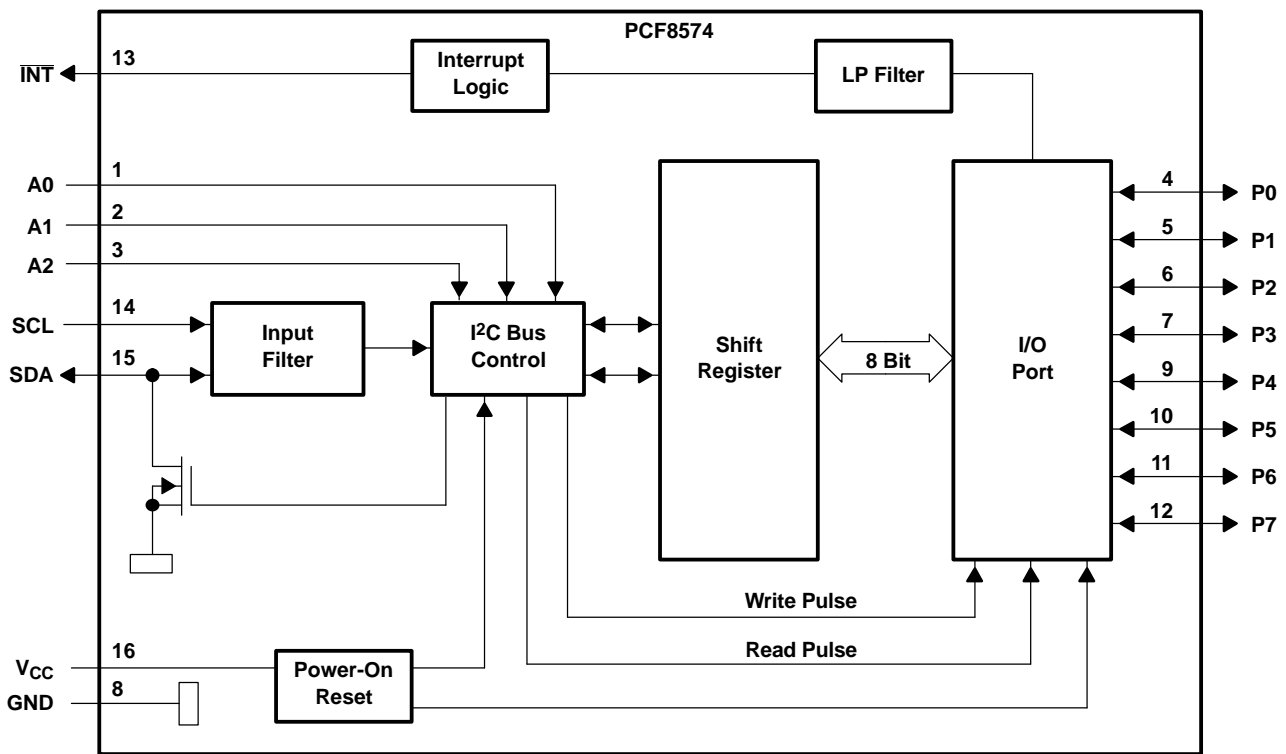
PCF8574

$\overline{INT}$ 13

Interrupt Logic

LP Filter

A0 1

A1 2

A2 3

SCL 14

SDA 15

Input Filter

I$^2$C Bus Control

Shift Register

8 Bit

I/O Port

4 P0

5 P1

6 P2

7 P3

9 P4

10 P5

11 P6

12 P7

Write Pulse

Read Pulse

$V_{CC}$ 16

GND 8

Power-On Reset